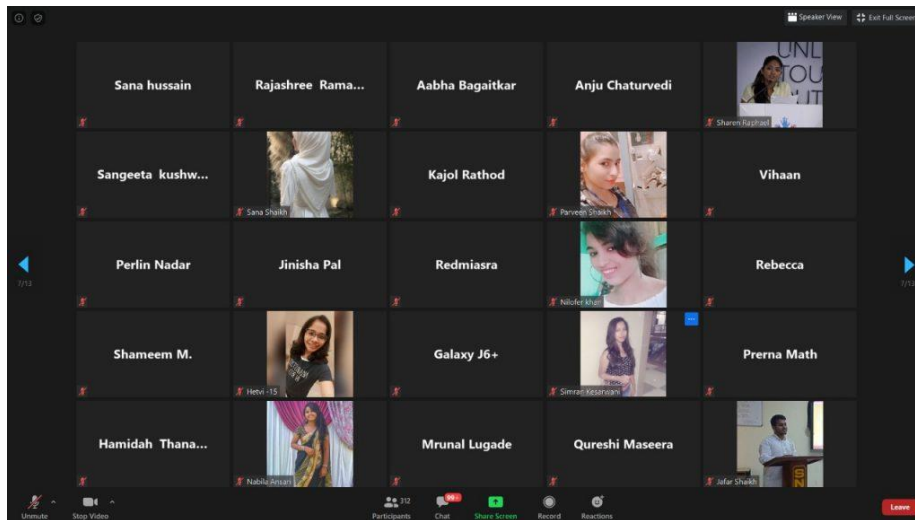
Speaker View
Exit Full Screen

Sana hussain
Rajashree Rama...
Aabha Bagaitkar
Anju Chaturvedi
Sharon Raphael

Sangeeta kushw...
Sana Shaikh
Kajol Rathod
Parveen Shaikh
Vihaan

7/13
Perlin Nadar
Jinisha Pal
Redmiasra
Nilofer khan
Rebecca
7/13

Shameem M.
Hetvi -15
Galaxy J6+
Simran Kesarwani
Prerna Math

Hamidah Thana...
Nabila Ansari
Mrunal Lugade
Qureshi Maseera
Jafar Shaikh

Unmute
Stop Video
312
Participants
99+
Chat
Share Screen
Record
Reactions
Leave